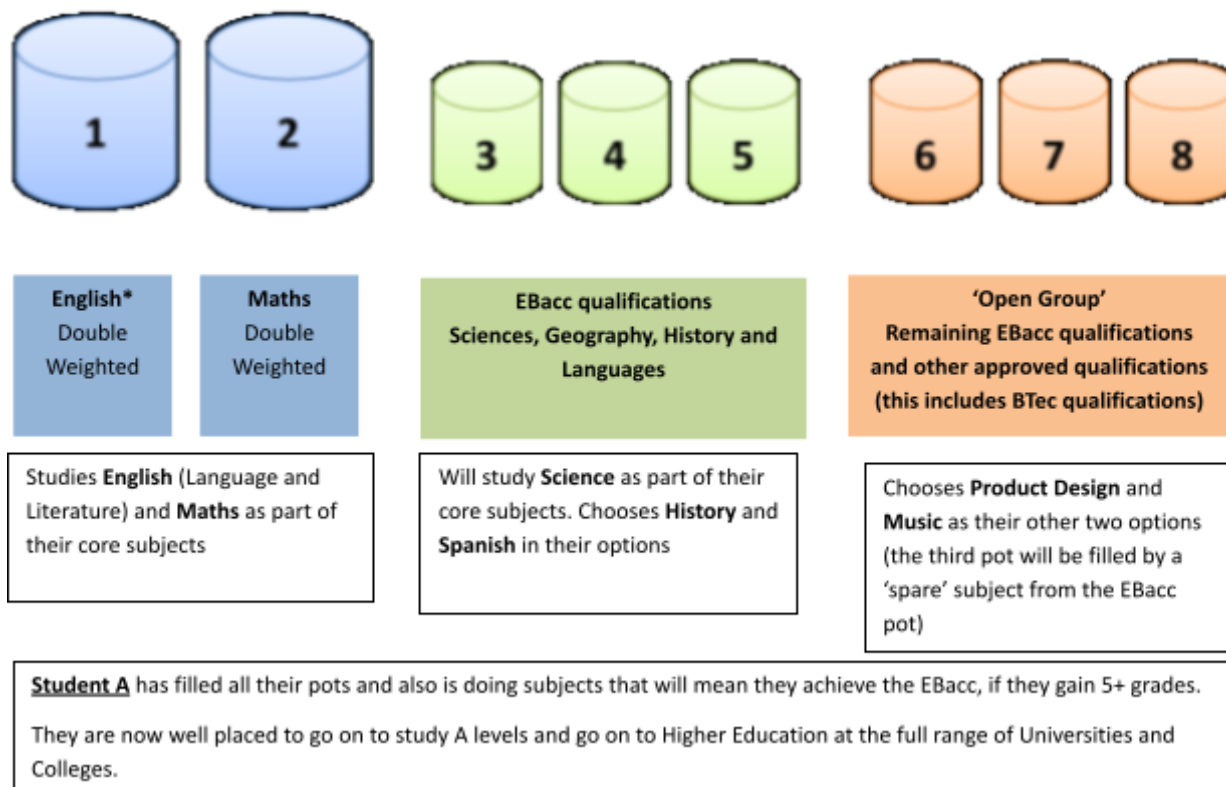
1

2

3

4

5

6

7

8

English*
Double
Weighted

Maths
Double
Weighted

EBacc qualifications
Sciences, Geography, History and Languages

'Open Group'
Remaining EBacc qualifications and other approved qualifications (this includes BTec qualifications)

Studies English (Language and Literature) and Maths as part of their core subjects

Will study Science as part of their core subjects. Chooses History and Spanish in their options

Chooses Product Design and Music as their other two options (the third pot will be filled by a 'spare' subject from the EBacc pot)

Student A has filled all their pots and also is doing subjects that will mean they achieve the EBacc, if they gain 5+ grades.

They are now well placed to go on to study A levels and go on to Higher Education at the full range of Universities and Colleges.